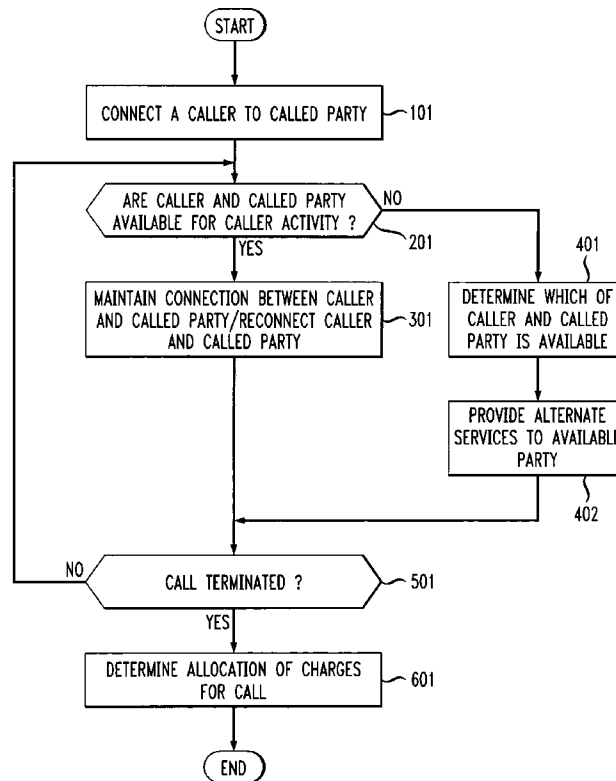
START

CONNECT A CALLER TO CALLED PARTY

101

ARE CALLER AND CALLED PARTY AVAILABLE FOR CALLER ACTIVITY ?

NO

201

YES

401

MAINTAIN CONNECTION BETWEEN CALLER AND CALLED PARTY/RECONNECT CALLER AND CALLED PARTY

301

DETERMINE WHICH OF CALLER AND CALLED PARTY IS AVAILABLE

PROVIDE ALTERNATE SERVICES TO AVAILABLE PARTY

402

NO

CALL TERMINATED ?

501

YES

DETERMINE ALLOCATION OF CHARGES FOR CALL

601

END